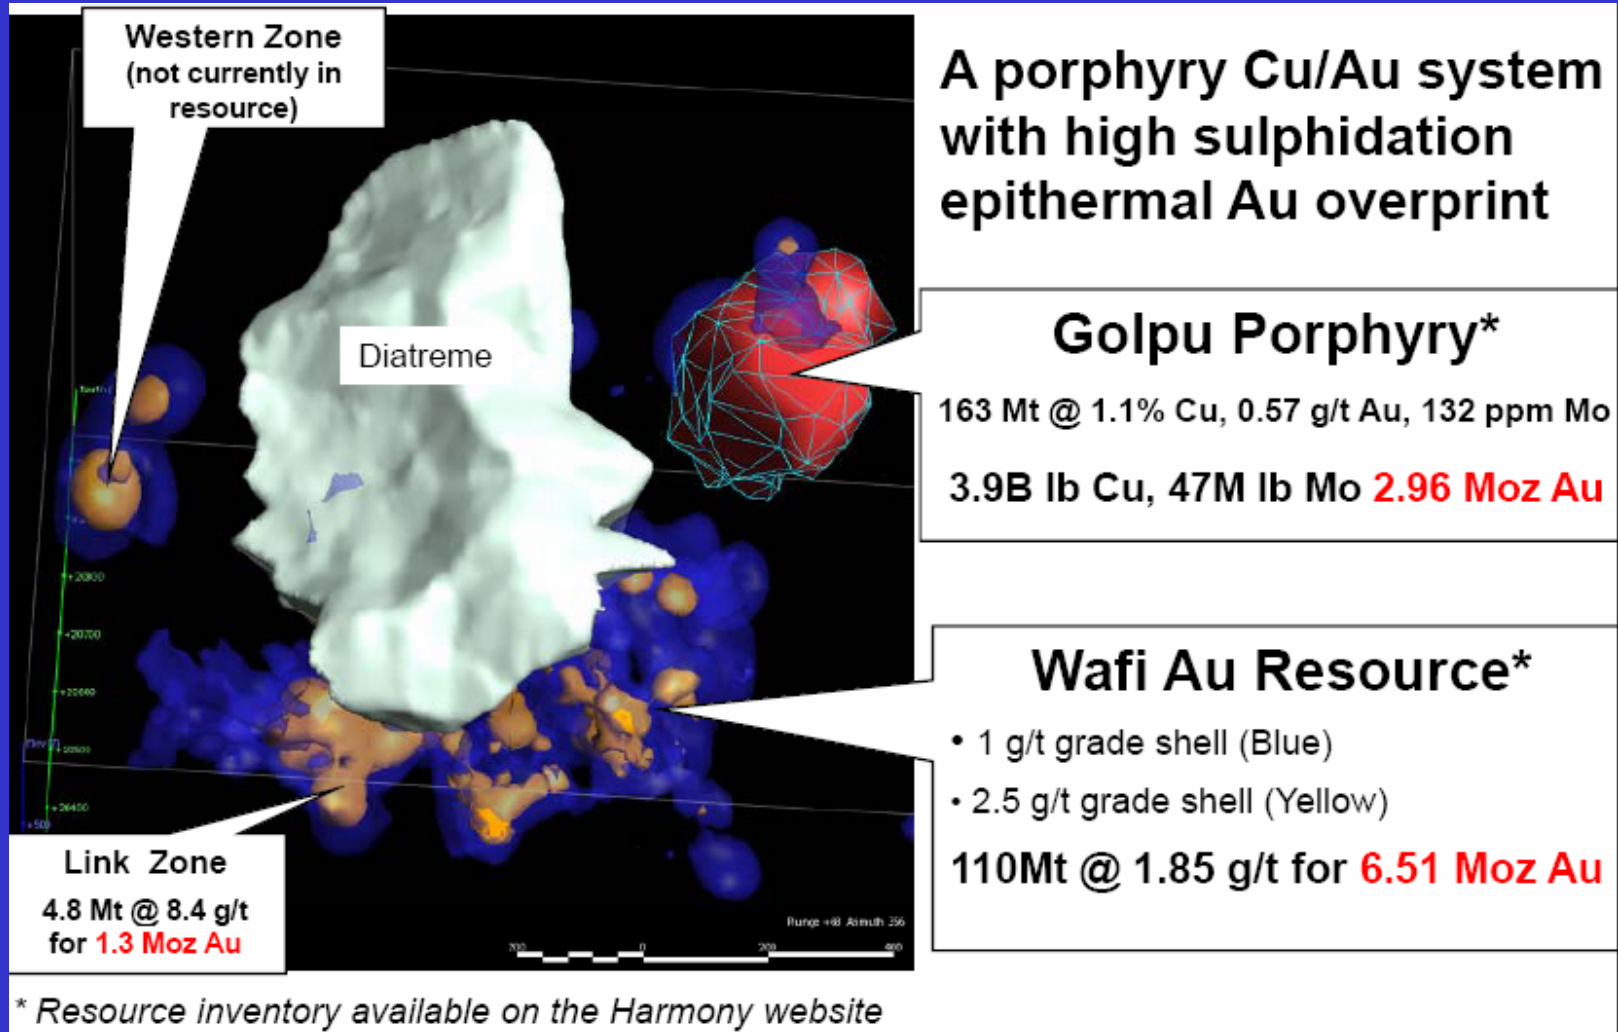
Western Zone (not currently in resource)

A porphyry Cu/Au system with high sulphidation epithermal Au overprint

Diatreme

Golpu Porphyry*

163 Mt @ 1.1% Cu, 0.57 g/t Au, 132 ppm Mo

3.9B lb Cu, 47M lb Mo 2.96 Moz Au

Wafi Au Resource*

• 1 g/t grade shell (Blue)

• 2.5 g/t grade shell (Yellow)

110Mt @ 1.85 g/t for 6.51 Moz Au

Link Zone

4.8 Mt @ 8.4 g/t for 1.3 Moz Au

+20800

+20700

+20600

+20500

+20400

Plunge +48 Azimuth 356

200 0 200 400

* Resource inventory available on the Harmony website